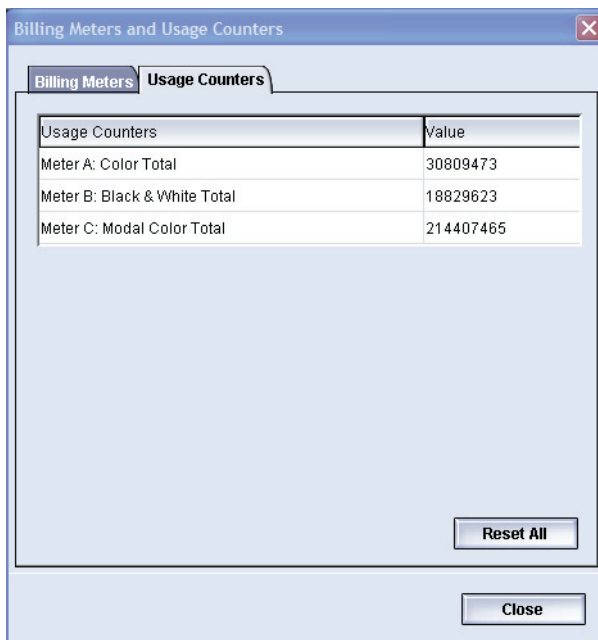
Billing Meters and Usage Counters

Billing Meters | Usage Counters

| Usage Counters | Value |
|---|---|
| Meter A: Color Total | 30809473 |
| Meter B: Black & White Total | 18829623 |
| Meter C: Modal Color Total | 214407465 |

Reset All

Close